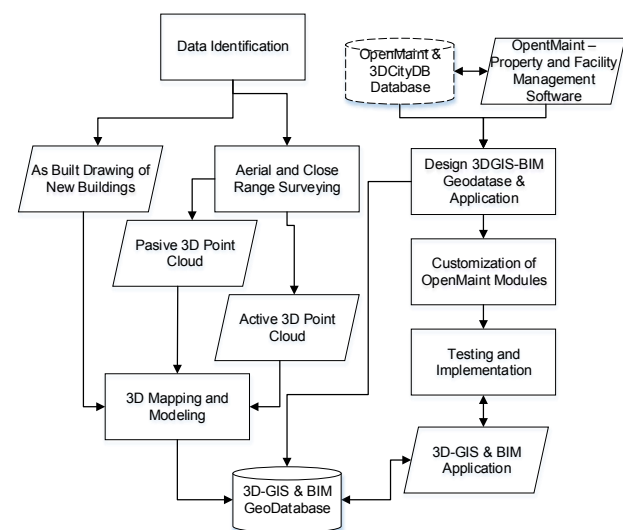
Data Identification

OpenMaint & 3DCityDB Database

OpentMaint – Property and Facility Management Software

As Built Drawing of New Buildings

Aerial and Close Range Surveying

Design 3DGIS-BIM Geodatase & Application

Pasive 3D Point Cloud

Customization of OpenMaint Modules

Active 3D Point Cloud

Testing and Implementation

3D Mapping and Modeling

3D-GIS & BIM Application

3D-GIS & BIM GeoDatabase